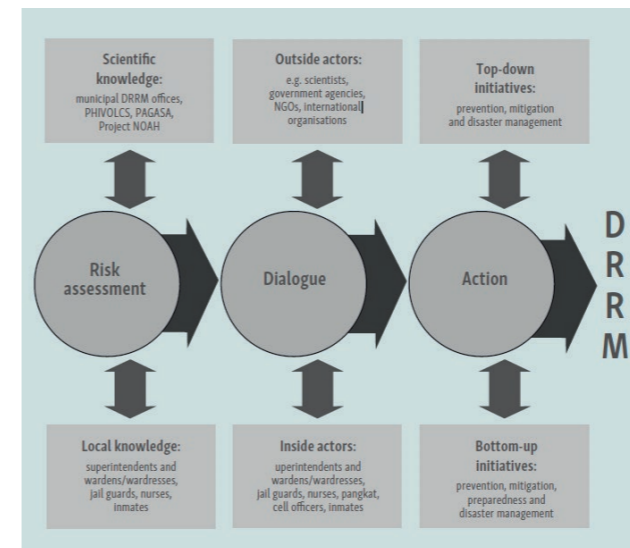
Scientific knowledge:
municipal DRRM offices, PHIVOLCS, PAGASA, Project NOAH

Outside actors:
e.g. scientists, government agencies, NGOs, international organisations

Top-down initiatives:
prevention, mitigation and disaster management

Risk assessment

Dialogue

Action

D
R
R
M

Local knowledge:
superintendents and wardens/wardresses, jail guards, nurses, inmates

Inside actors:
uperintendents and wardens/wardresses, jail guards, nurses, pangkat, cell officers, inmates

Bottom-up initiatives:
prevention, mitigation, preparedness and disaster management